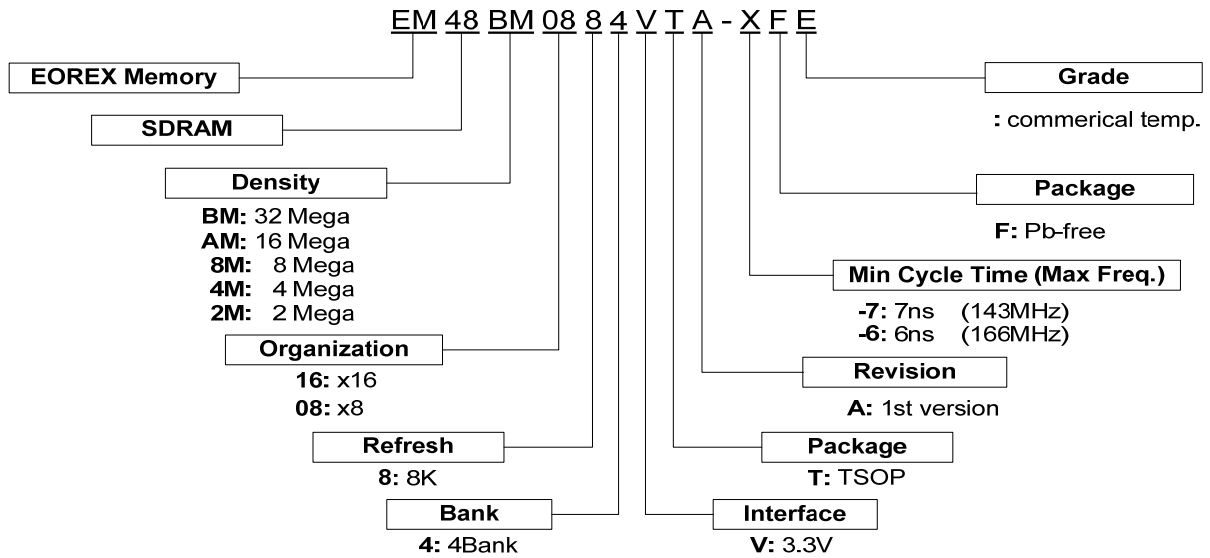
EM 48 BM 08 8 4 V T A - X F E

EOREX Memory

SDRAM

Density

BM: 32 Mega
AM: 16 Mega
8M: 8 Mega
4M: 4 Mega
2M: 2 Mega

Organization

16: x16
08: x8

Refresh

8: 8K

Bank

4: 4Bank

Grade

: commerical temp.

Package

F: Pb-free

Min Cycle Time (Max Freq.)

-7: 7ns (143MHz)
-6: 6ns (166MHz)

Revision

A: 1st version

Package

T: TSOP

Interface

V: 3.3V